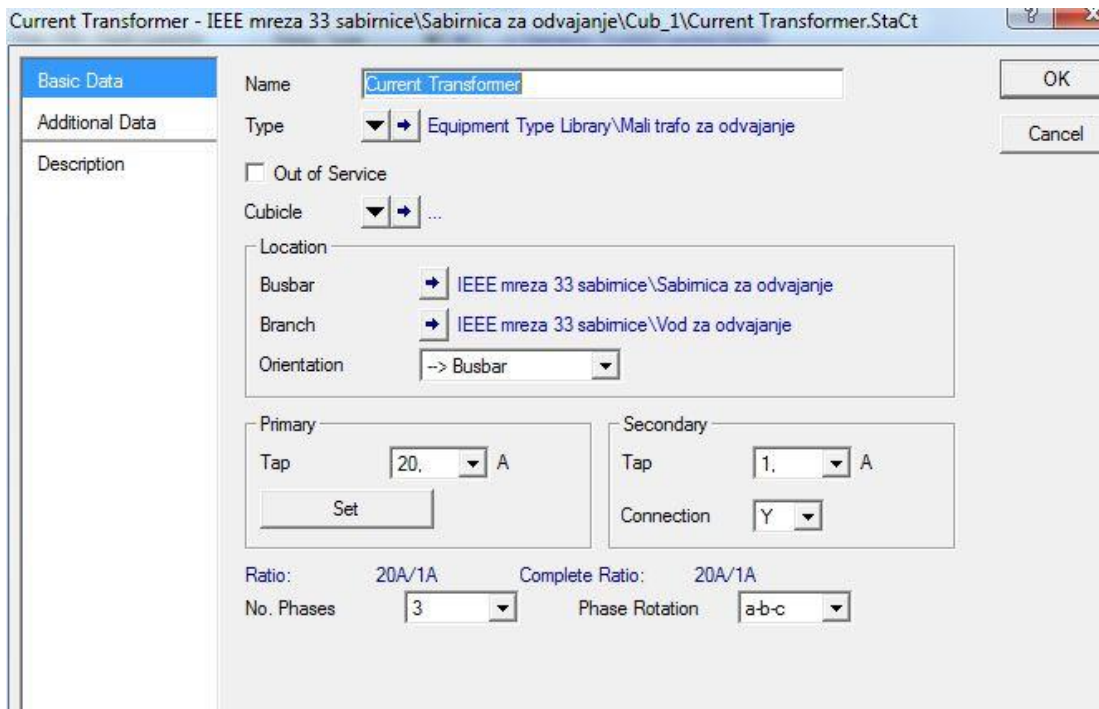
Current Transformer - IEEE mreza 33 sabirnice\Sabirnica za odvajanje\Cub_1\Current Transformer.StaCt

Basic Data
Additional Data
Description

Name Current Transformer
Type Equipment Type Library\Mali trafo za odvajanje

Out of Service

Cubicle ...

Location
Busbar IEEE mreza 33 sabimice\Sabimica za odvajanje
Branch IEEE mreza 33 sabimice\Vod za odvajanje
Orientation --> Busbar

Primary
Tap 20, A
Set

Secondary
Tap 1, A
Connection Y

Ratio: 20A/1A Complete Ratio: 20A/1A
No. Phases 3 Phase Rotation a-b-c

OK
Cancel